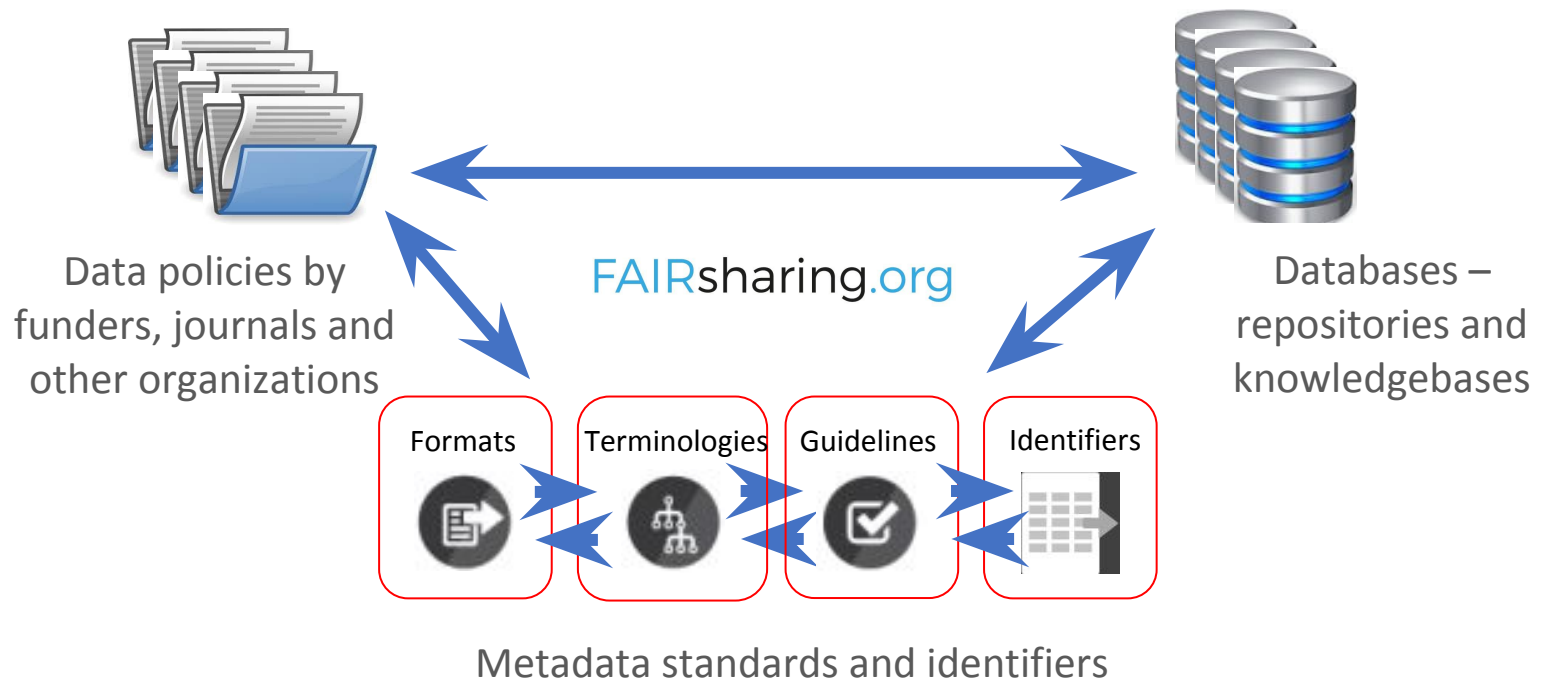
Data policies by funders, journals and other organizations

FAIRsharing.org

Databases – repositories and knowledgebases

Formats

Terminologies

Guidelines

Identifiers

Metadata standards and identifiers